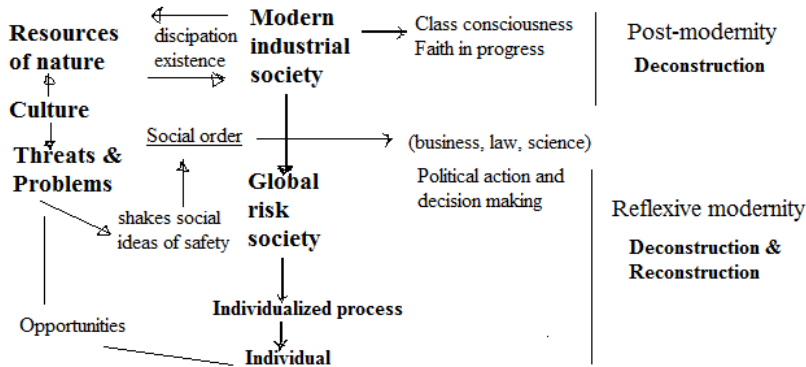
Resources of nature

discipation existence

Modern industrial society

Class consciousness
Faith in progress

Post-modernity
Deconstruction

Culture

Social order

(business, law, science)

Threats & Problems

Global risk society

Political action and decision making

shakes social ideas of safety

Reflexive modernity
Deconstruction & Reconstruction

Individualized process

Opportunities

Individual